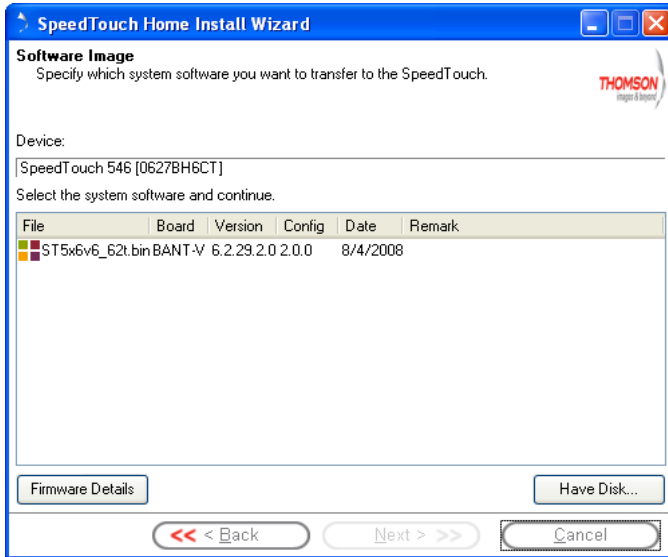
SpeedTouch Home Install Wizard

Software Image
Specify which system software you want to transfer to the SpeedTouch.

THOMSON
images & beyond

Device:

SpeedTouch 546 [0627BH6CT]

Select the system software and continue.

| File | Board | Version | Config | Date | Remark |
|---|---|---|---|---|---|
| ST5x6v6_62t.bin | BANT-V | 6.2.29.2.0 | 2.0.0 | 8/4/2008 | |

Firmware Details

Have Disk...

<< < Back

Next > >>

Cancel